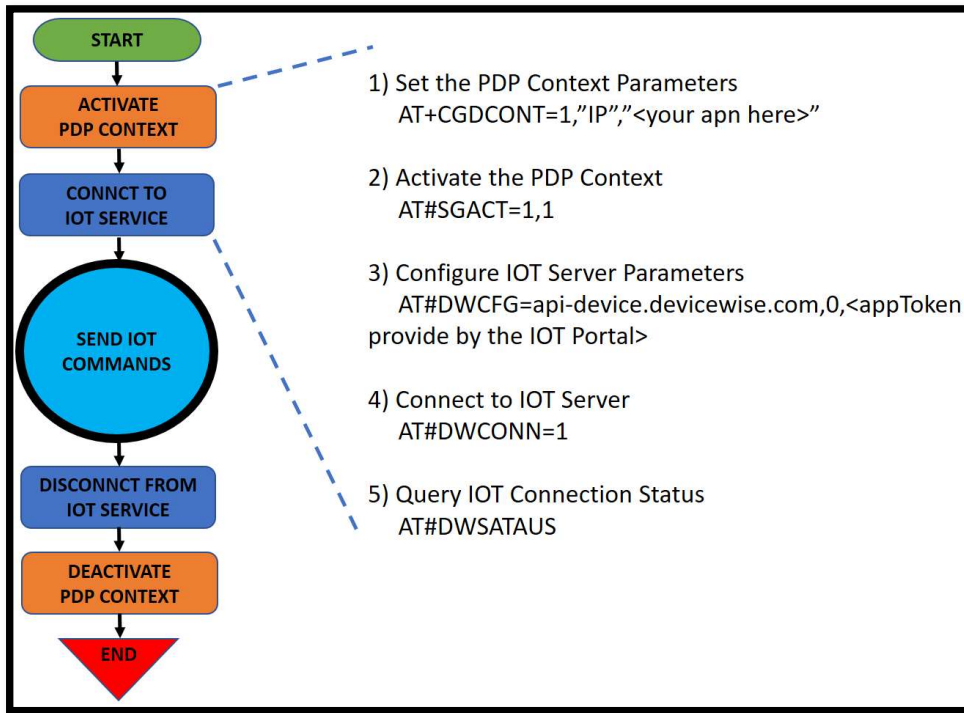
START

ACTIVATE PDP CONTEXT

CONNCT TO IOT SERVICE

SEND IOT COMMANDS

DISCONNCT FROM IOT SERVICE

DEACTIVATE PDP CONTEXT

END

1) Set the PDP Context Parameters
AT+CGDCONT=1,"IP","<your apn here>"

2) Activate the PDP Context
AT#SGACT=1,1

3) Configure IOT Server Parameters
AT#DWCFG=api-device.devicewise.com,0,<appToken provide by the IOT Portal>

4) Connect to IOT Server
AT#DWCONN=1

5) Query IOT Connection Status
AT#DWSATAUS